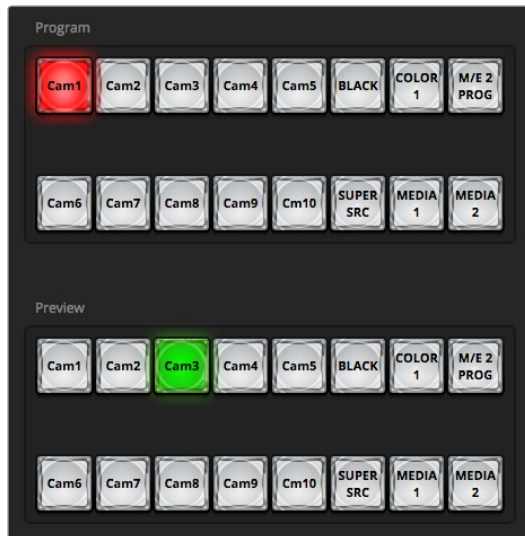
Program

Cam1 Cam2 Cam3 Cam4 Cam5 BLACK COLOR 1 M/E 2 PROG

Cam6 Cam7 Cam8 Cam9 Cm10 SUPER SRC MEDIA 1 MEDIA 2

Preview

Cam1 Cam2 Cam3 Cam4 Cam5 BLACK COLOR 1 M/E 2 PROG

Cam6 Cam7 Cam8 Cam9 Cm10 SUPER SRC MEDIA 1 MEDIA 2